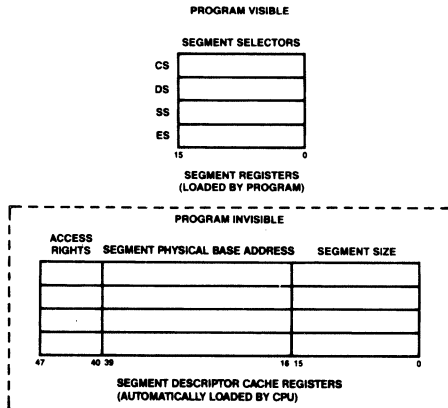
PROGRAM VISIBLE

SEGMENT SELECTORS

CS
DS
SS
ES

15 0

SEGMENT REGISTERS
(LOADED BY PROGRAM)

PROGRAM INVISIBLE

ACCESS RIGHTS SEGMENT PHYSICAL BASE ADDRESS SEGMENT SIZE

47 40 39 16 15 0

SEGMENT DESCRIPTOR CACHE REGISTERS
(AUTOMATICALLY LOADED BY CPU)